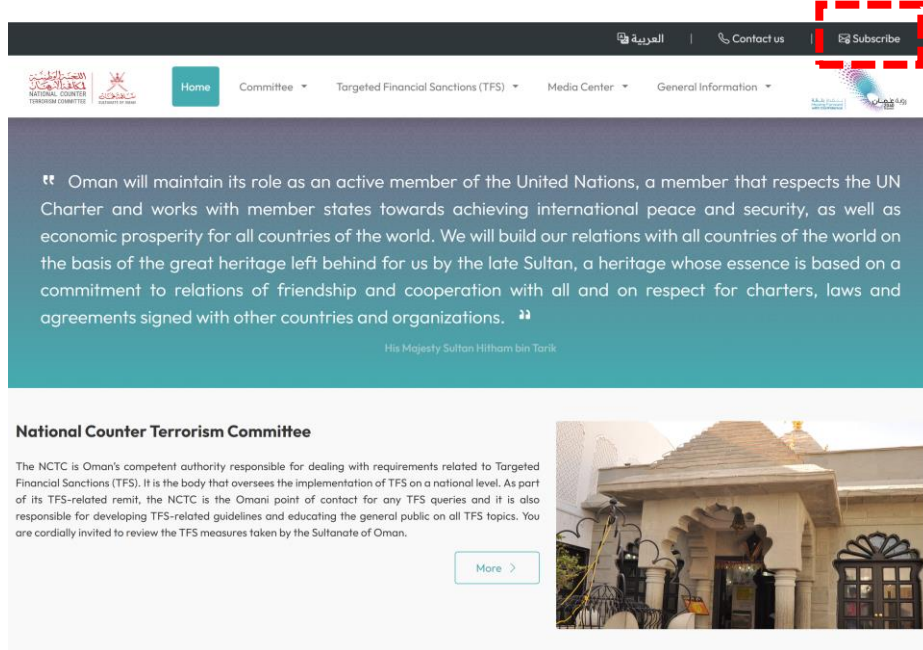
العربية | Contact us | Subscribe

NATIONAL COUNTER TERRORISM COMMITTEE

SULTANATE OF OMAN

Home Committee Targeted Financial Sanctions (TFS) Media Center General Information

رؤية عُمان 2040

" Oman will maintain its role as an active member of the United Nations, a member that respects the UN Charter and works with member states towards achieving international peace and security, as well as economic prosperity for all countries of the world. We will build our relations with all countries of the world on the basis of the great heritage left behind for us by the late Sultan, a heritage whose essence is based on a commitment to relations of friendship and cooperation with all and on respect for charters, laws and agreements signed with other countries and organizations. "

His Majesty Sultan Hitham bin Tarik

National Counter Terrorism Committee

The NCTC is Oman's competent authority responsible for dealing with requirements related to Targeted Financial Sanctions (TFS). It is the body that oversees the implementation of TFS on a national level. As part of its TFS-related remit, the NCTC is the Omani point of contact for any TFS queries and it is also responsible for developing TFS-related guidelines and educating the general public on all TFS topics. You are cordially invited to review the TFS measures taken by the Sultanate of Oman.

More